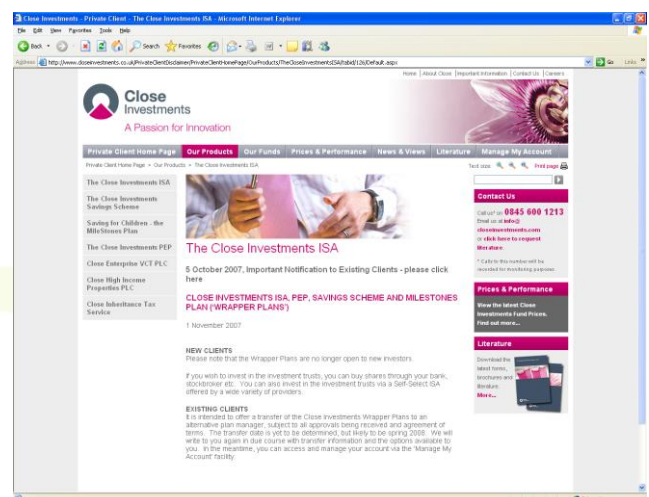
Close Investments - Private Client - The Close Investments ISA - Microsoft Internet Explorer

File Edit View Favorites Tools Help

Back Search Favorites

Address http://www.closeinvestments.co.uk/PrivateClientDisclaimer/PrivateClientHomePage/OurProducts/TheCloseInvestmentsISA/tabid/126/Default.aspx Go Links

Home | About Close | Important Information | Contact Us | Careers

Close Investments

A Passion for Innovation

Private Client Home Page | Our Products | Our Funds | Prices & Performance | News & Views | Literature | Manage My Account

Private Client Home Page > Our Products > The Close Investments ISA

Text size Print page

The Close Investments ISA

The Close Investments Savings Scheme

Saving for Children - the MileStones Plan

The Close Investments PEP

Close Enterprise VCT PLC

Close High Income Properties PLC

Close Inheritance Tax Service

The Close Investments ISA

5 October 2007, Important Notification to Existing Clients - please click here

CLOSE INVESTMENTS ISA, PEP, SAVINGS SCHEME AND MILESTONES PLAN ('WRAPPER PLANS')

1 November 2007

NEW CLIENTS
Please note that the Wrapper Plans are no longer open to new investors.

If you wish to invest in the investment trusts, you can buy shares through your bank, stockbroker etc. You can also invest in the investment trusts via a Self-Select ISA offered by a wide variety of providers.

EXISTING CLIENTS
It is intended to offer a transfer of the Close Investments Wrapper Plans to an alternative plan manager, subject to all approvals being received and agreement of terms. The transfer date is yet to be determined, but likely to be spring 2008. We will write to you again in due course with transfer information and the options available to you. In the meantime, you can access and manage your account via the 'Manage My Account' facility.

Contact Us

Call us* on 0845 600 1213
Email us at info@closeinvestments.com
or click here to request literature.

* Calls to this number will be recorded for monitoring purposes.

Prices & Performance

View the latest Close Investments Fund Prices. Find out more...

Literature

Download the latest forms, brochures and literature.
More...